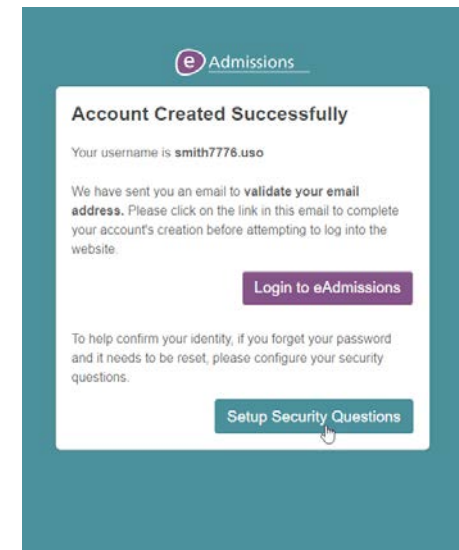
e Admissions

Account Created Successfully

Your username is smith7776.uso

We have sent you an email to validate your email address. Please click on the link in this email to complete your account's creation before attempting to log into the website.

Login to eAdmissions

To help confirm your identity, if you forget your password and it needs to be reset, please configure your security questions.

Setup Security Questions